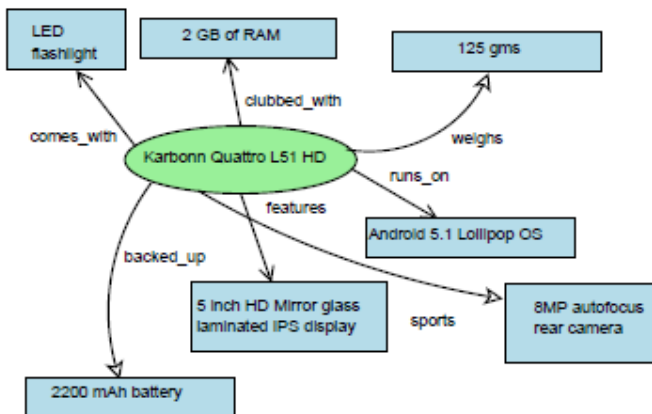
LED flashlight

2 GB of RAM

125 gms

clubbed_with

comes_with

Karbonn Quattro L51 HD

weighs

runs_on

features

Android 5.1 Lollipop OS

backed_up

5 inch HD Mirror glass laminated IPS display

sports

8MP autofocus rear camera

2200 mAh battery